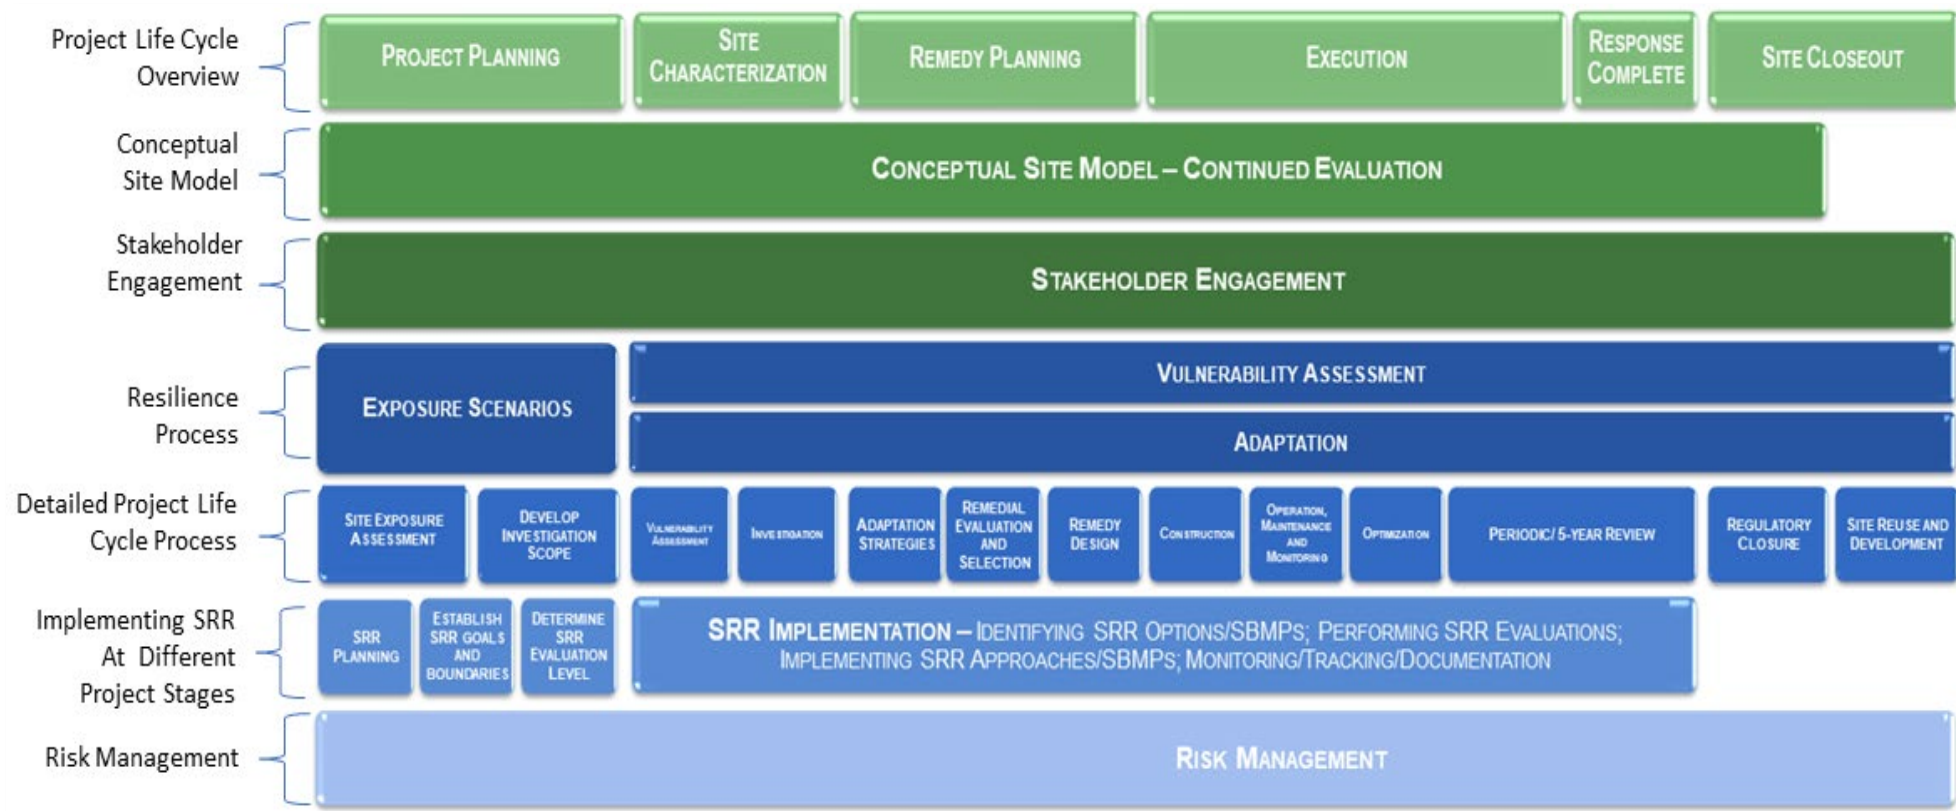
Project Life Cycle Overview

PROJECT PLANNING

SITE CHARACTERIZATION

REMEDY PLANNING

EXECUTION

RESPONSE COMPLETE

SITE CLOSEOUT

Conceptual Site Model

CONCEPTUAL SITE MODEL – CONTINUED EVALUATION

Stakeholder Engagement

STAKEHOLDER ENGAGEMENT

Resilience Process

EXPOSURE SCENARIOS

VULNERABILITY ASSESSMENT

ADAPTATION

Detailed Project Life Cycle Process

SITE EXPOSURE ASSESSMENT

DEVELOP INVESTIGATION SCOPE

VULNERABILITY ASSESSMENT

INVESTIGATION

ADAPTATION STRATEGIES

REMEDIAL EVALUATION AND SELECTION

REMEDY DESIGN

CONSTRUCTION

OPERATION, MAINTENANCE AND MONITORING

OPTIMIZATION

PERIODIC/ 5-YEAR REVIEW

REGULATORY CLOSURE

SITE REUSE AND DEVELOPMENT

Implementing SRR At Different Project Stages

SRR PLANNING

ESTABLISH SRR GOALS AND BOUNDARIES

DETERMINE SRR EVALUATION LEVEL

SRR IMPLEMENTATION – IDENTIFYING SRR OPTIONS/SBMPS; PERFORMING SRR EVALUATIONS; IMPLEMENTING SRR APPROACHES/SBMPS; MONITORING/TRACKING/DOCUMENTATION

Risk Management

RISK MANAGEMENT